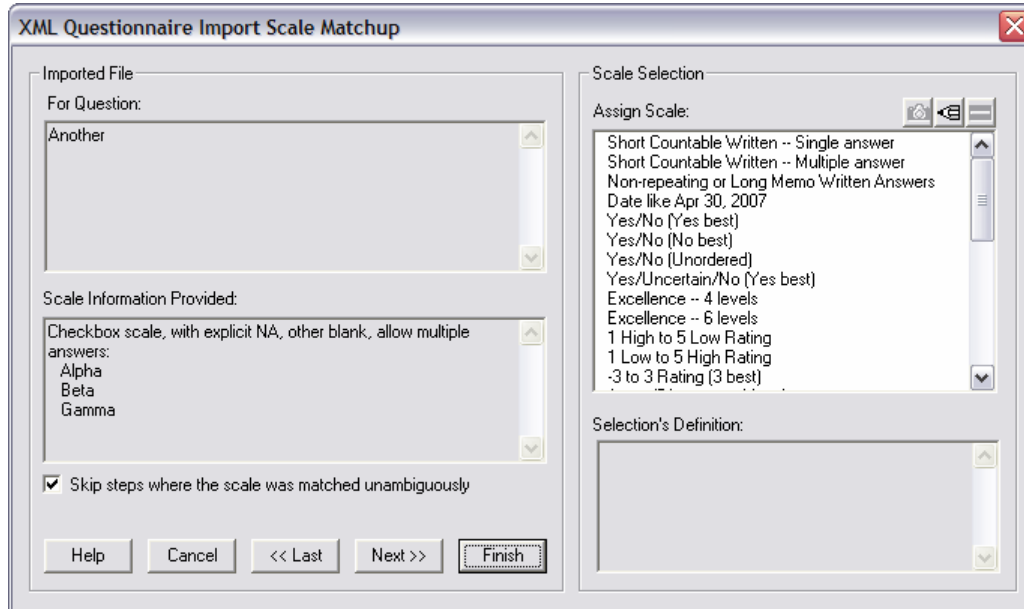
XML Questionnaire Import Scale Matchup

Imported File

For Question:

Another

Scale Information Provided:

Checkbox scale, with explicit NA, other blank, allow multiple answers:
Alpha
Beta
Gamma

Skip steps where the scale was matched unambiguously

Help
Cancel
<< Last
Next >>
Finish

Scale Selection

Assign Scale:

Short Countable Written -- Single answer
Short Countable Written -- Multiple answer
Non-repeating or Long Memo Written Answers
Date like Apr 30, 2007
Yes/No (Yes best)
Yes/No (No best)
Yes/No (Unordered)
Yes/Uncertain/No (Yes best)
Excellence -- 4 levels
Excellence -- 6 levels
1 High to 5 Low Rating
1 Low to 5 High Rating
-3 to 3 Rating (3 best)
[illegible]

Selection's Definition: